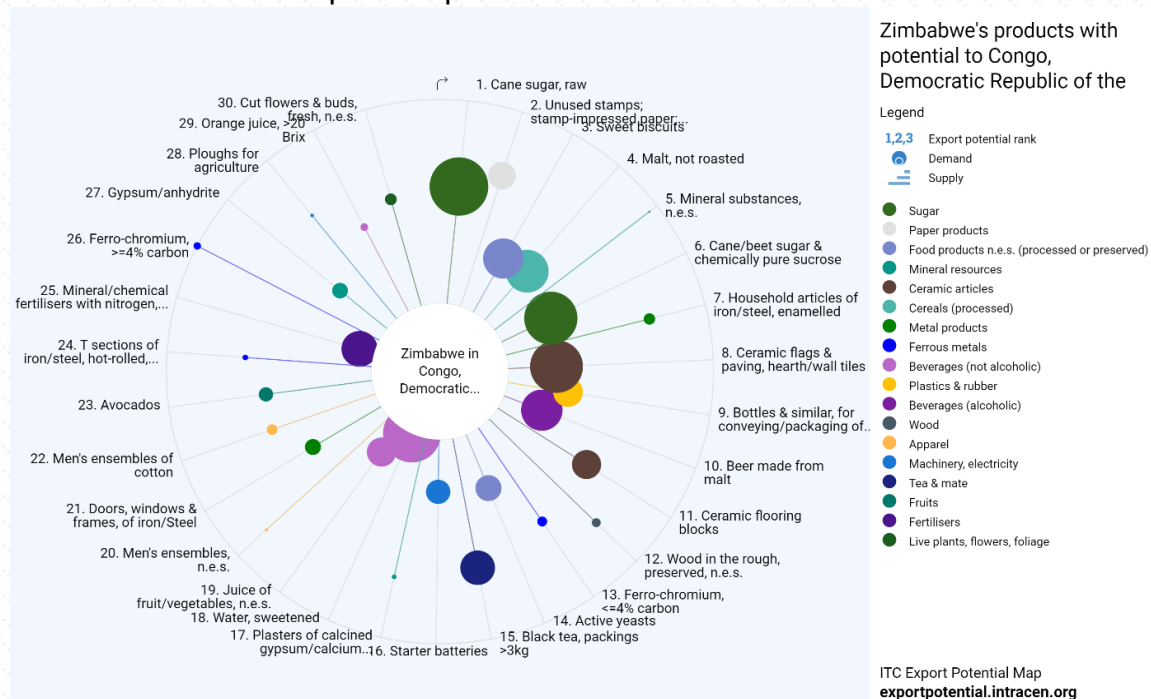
Zimbabwe's products with potential to Congo, Democratic Republic of the

Legend
1,2,3 Export potential rank
Demand
Supply

Sugar
Paper products
Food products n.e.s. (processed or preserved)
Mineral resources
Ceramic articles
Cereals (processed)
Metal products
Ferrous metals
Beverages (not alcoholic)
Plastics & rubber
Beverages (alcoholic)
Wood
Apparel
Machinery, electricity
Tea & mate
Fruits
Fertilisers
Live plants, flowers, foliage

Zimbabwe in Congo, Democratic...

1. Cane sugar, raw
2. Unused stamps; stamp-impressed paper;...
3. Sweet biscuits
4. Malt, not roasted
5. Mineral substances, n.e.s.
6. Cane/beet sugar & chemically pure sucrose
7. Household articles of iron/steel, enamelled
8. Ceramic flags & paving, hearth/wall tiles
9. Bottles & similar, for conveying/packaging of...
10. Beer made from malt
11. Ceramic flooring blocks
12. Wood in the rough, preserved, n.e.s.
13. Ferro-chromium, <=4% carbon
14. Active yeasts
15. Black tea, packings >3kg
16. Starter batteries
17. Plasters of calcined gypsum/calcium...
18. Water, sweetened
19. Juice of fruit/vegetables, n.e.s.
20. Men's ensembles, n.e.s.
21. Doors, windows & frames, of iron/Steel
22. Men's ensembles of cotton
23. Avocados
24. T sections of iron/steel, hot-rolled,...
25. Mineral/chemical fertilisers with nitrogen,...
26. Ferro-chromium, >=4% carbon
27. Gypsum/anhydrite
28. Ploughs for agriculture
29. Orange juice, >20 Brix
30. Cut flowers & buds, fresh, n.e.s.

ITC Export Potential Map
exportpotential.intracen.org